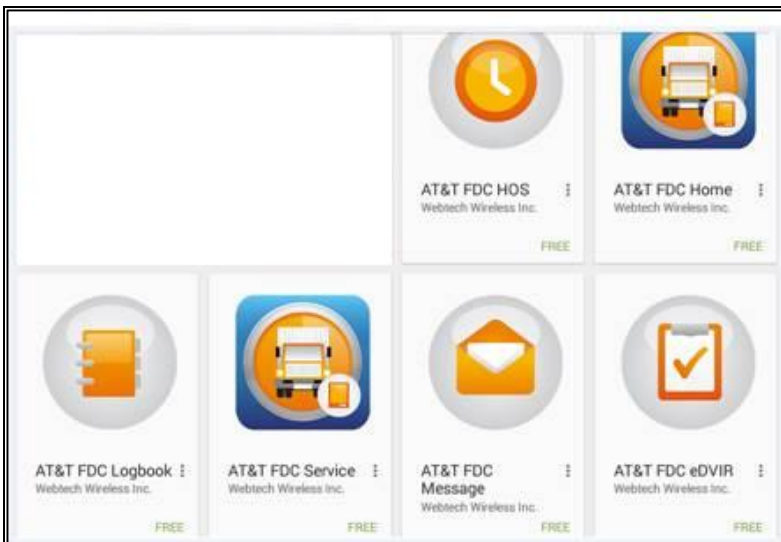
AT&T FDC HOS
Webtech Wireless Inc.
FREE

AT&T FDC Home
Webtech Wireless Inc.
FREE

AT&T FDC Logbook
Webtech Wireless Inc.
FREE

AT&T FDC Service
Webtech Wireless Inc.
FREE

AT&T FDC Message
Webtech Wireless Inc.
FREE

AT&T FDC eDVIR
Webtech Wireless Inc.
FREE